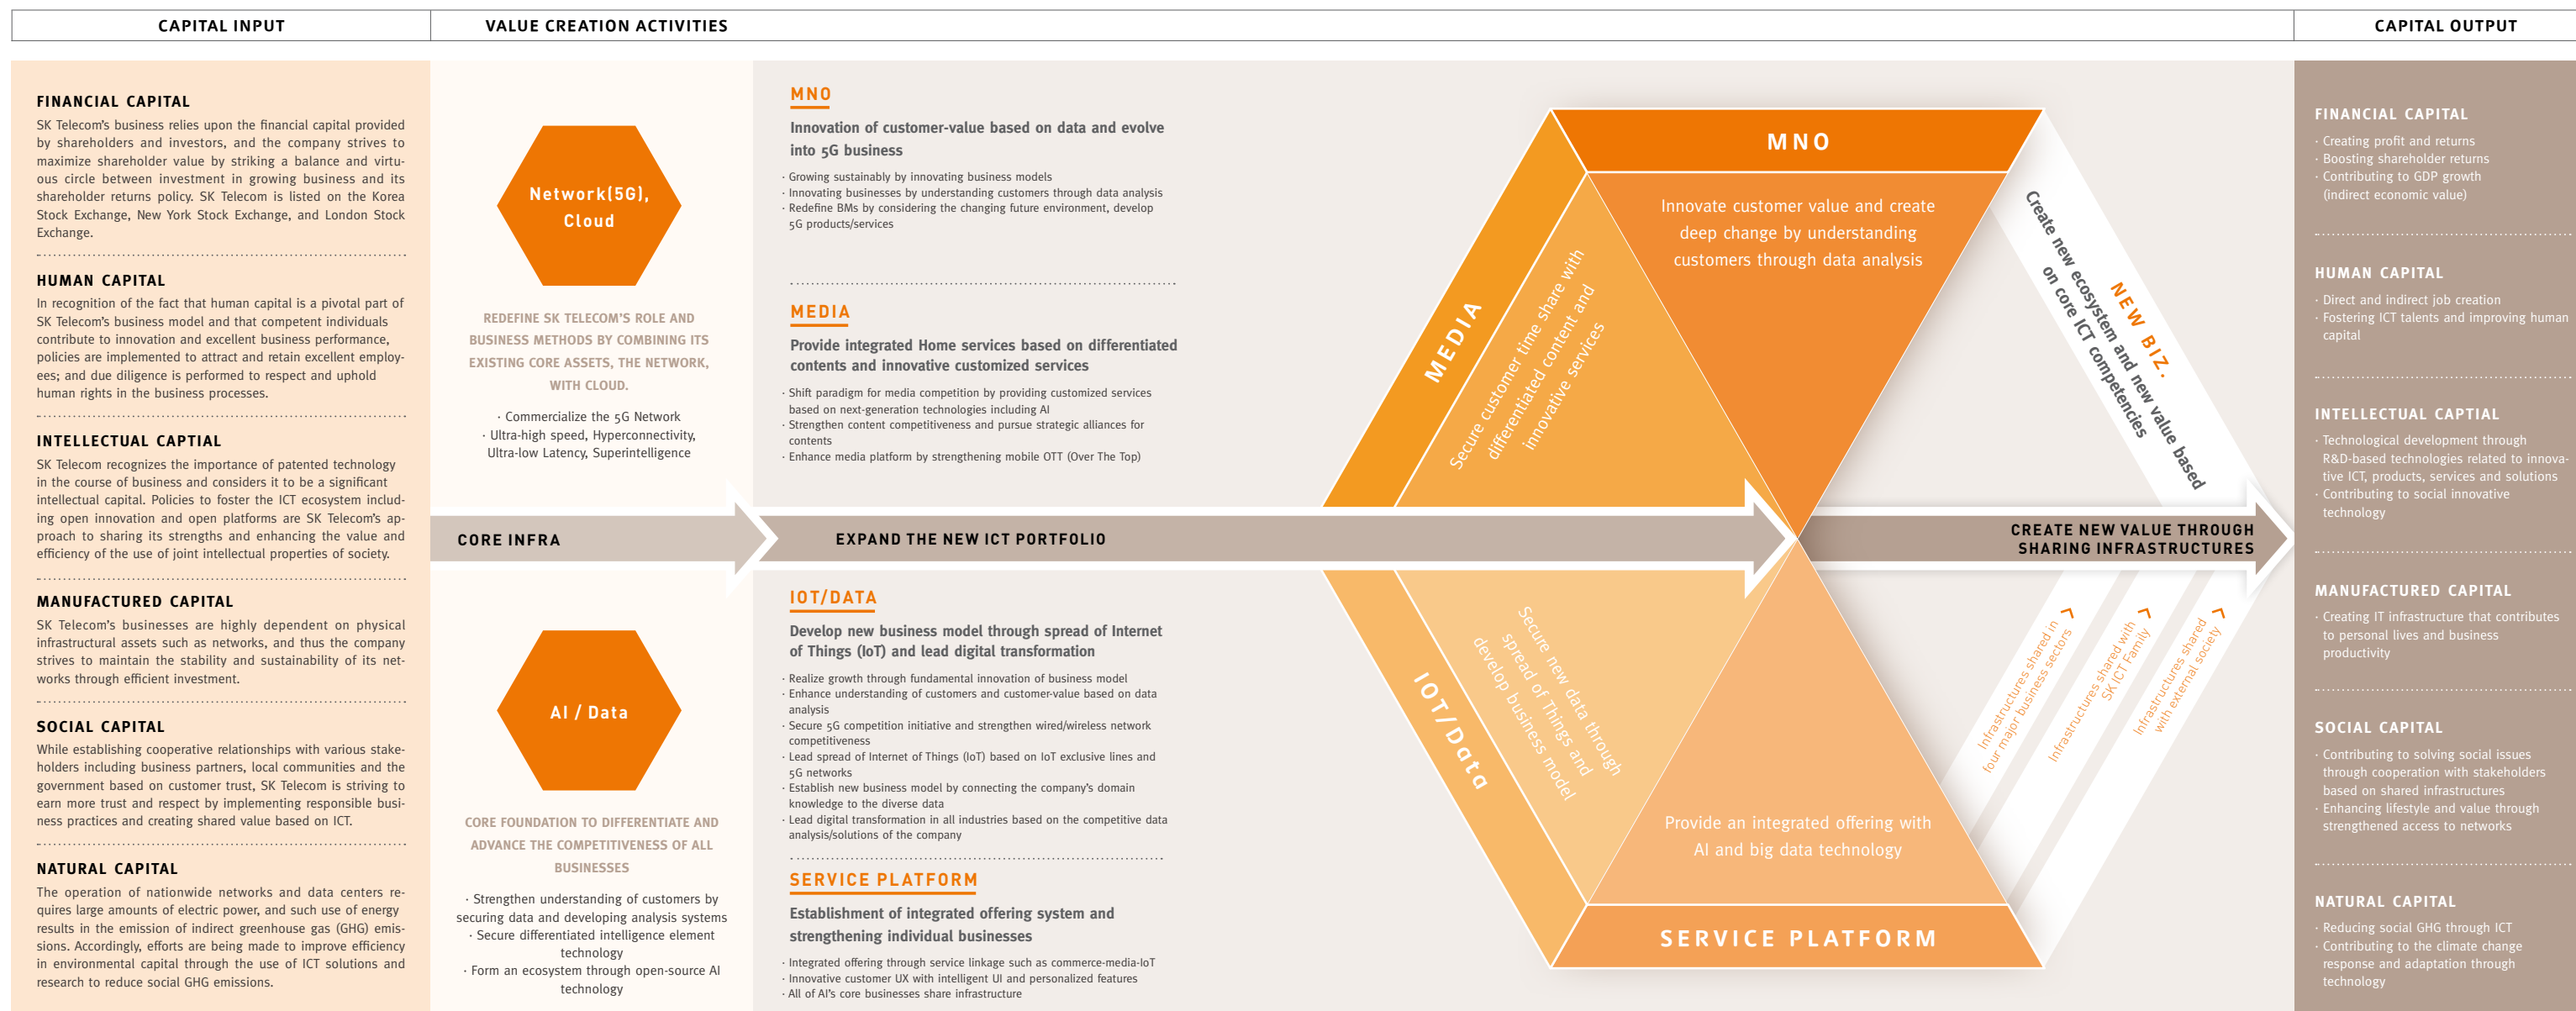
CAPITAL INPUT

VALUE CREATION ACTIVITIES

CAPITAL OUTPUT

FINANCIAL CAPITAL

SK Telecom's business relies upon the financial capital provided by shareholders and investors, and the company strives to maximize shareholder value by striking a balance and virtuous circle between investment in growing business and its shareholder returns policy. SK Telecom is listed on the Korea Stock Exchange, New York Stock Exchange, and London Stock Exchange.

HUMAN CAPITAL

In recognition of the fact that human capital is a pivotal part of SK Telecom's business model and that competent individuals contribute to innovation and excellent business performance, policies are implemented to attract and retain excellent employees; and due diligence is performed to respect and uphold human rights in the business processes.

INTELLECTUAL CAPTIAL

SK Telecom recognizes the importance of patented technology in the course of business and considers it to be a significant intellectual capital. Policies to foster the ICT ecosystem including open innovation and open platforms are SK Telecom's approach to sharing its strengths and enhancing the value and efficiency of the use of joint intellectual properties of society.

MANUFACTURED CAPITAL

SK Telecom's businesses are highly dependent on physical infrastructural assets such as networks, and thus the company strives to maintain the stability and sustainability of its networks through efficient investment.

SOCIAL CAPITAL

While establishing cooperative relationships with various stakeholders including business partners, local communities and the government based on customer trust, SK Telecom is striving to earn more trust and respect by implementing responsible business practices and creating shared value based on ICT.

NATURAL CAPITAL

The operation of nationwide networks and data centers requires large amounts of electric power, and such use of energy results in the emission of indirect greenhouse gas (GHG) emissions. Accordingly, efforts are being made to improve efficiency in environmental capital through the use of ICT solutions and research to reduce social GHG emissions.

Network(5G), Cloud

REDEFINE SK TELECOM'S ROLE AND BUSINESS METHODS BY COMBINING ITS EXISTING CORE ASSETS, THE NETWORK, WITH CLOUD.

· Commercialize the 5G Network
· Ultra-high speed, Hyperconnectivity, Ultra-low Latency, Superintelligence

CORE INFRA

AI / Data

CORE FOUNDATION TO DIFFERENTIATE AND ADVANCE THE COMPETITIVENESS OF ALL BUSINESSES

· Strengthen understanding of customers by securing data and developing analysis systems
· Secure differentiated intelligence element technology
· Form an ecosystem through open-source AI technology

MNO

Innovation of customer-value based on data and evolve into 5G business

· Growing sustainably by innovating business models
· Innovating businesses by understanding customers through data analysis
· Redefine BMs by considering the changing future environment, develop 5G products/services

MEDIA

Provide integrated Home services based on differentiated contents and innovative customized services

· Shift paradigm for media competition by providing customized services based on next-generation technologies including AI
· Strengthen content competitiveness and pursue strategic alliances for contents
· Enhance media platform by strengthening mobile OTT (Over The Top)

EXPAND THE NEW ICT PORTFOLIO

IOT/DATA

Develop new business model through spread of Internet of Things (IoT) and lead digital transformation

· Realize growth through fundamental innovation of business model
· Enhance understanding of customers and customer-value based on data analysis
· Secure 5G competition initiative and strengthen wired/wireless network competitiveness
· Lead spread of Internet of Things (IoT) based on IoT exclusive lines and 5G networks
· Establish new business model by connecting the company's domain knowledge to the diverse data
· Lead digital transformation in all industries based on the competitive data analysis/solutions of the company

SERVICE PLATFORM

Establishment of integrated offering system and strengthening individual businesses

· Integrated offering through service linkage such as commerce-media-IoT
· Innovative customer UX with intelligent UI and personalized features
· All of AI's core businesses share infrastructure

MNO

Innovate customer value and create deep change by understanding customers through data analysis

MEDIA

Secure customer time share with differentiated content and innovative services

IOT/Data

Secure new data through spread of Things and develop business model

Provide an integrated offering with AI and big data technology

SERVICE PLATFORM

NEW BIZ.

Create new ecosystem and new value based on core ICT competencies

CREATE NEW VALUE THROUGH SHARING INFRASTRUCTURES

Infrastructures shared in four major business sectors

Infrastructures shared with SK ICT Family

Infrastructures shared with external society

FINANCIAL CAPITAL

· Creating profit and returns
· Boosting shareholder returns
· Contributing to GDP growth (indirect economic value)

HUMAN CAPITAL

· Direct and indirect job creation
· Fostering ICT talents and improving human capital

INTELLECTUAL CAPTIAL

· Technological development through R&D-based technologies related to innovative ICT, products, services and solutions
· Contributing to social innovative technology

MANUFACTURED CAPITAL

· Creating IT infrastructure that contributes to personal lives and business productivity

SOCIAL CAPITAL

· Contributing to solving social issues through cooperation with stakeholders based on shared infrastructures
· Enhancing lifestyle and value through strengthened access to networks

NATURAL CAPITAL

· Reducing social GHG through ICT
· Contributing to the climate change response and adaptation through technology